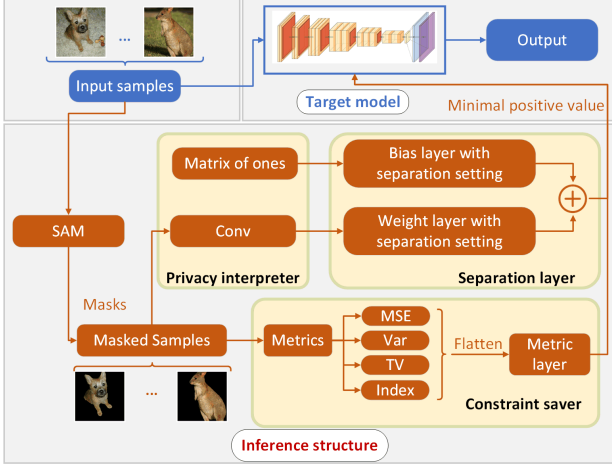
...

Input samples

Target model

Output

Minimal positive value

Matrix of ones

Bias layer with separation setting

SAM

Conv

Weight layer with separation setting

$+$

Privacy interpreter

Separation layer

Masks

Masked Samples

Metrics

MSE

Var

TV

Index

Flatten

Metric layer

...

Constraint saver

Inference structure